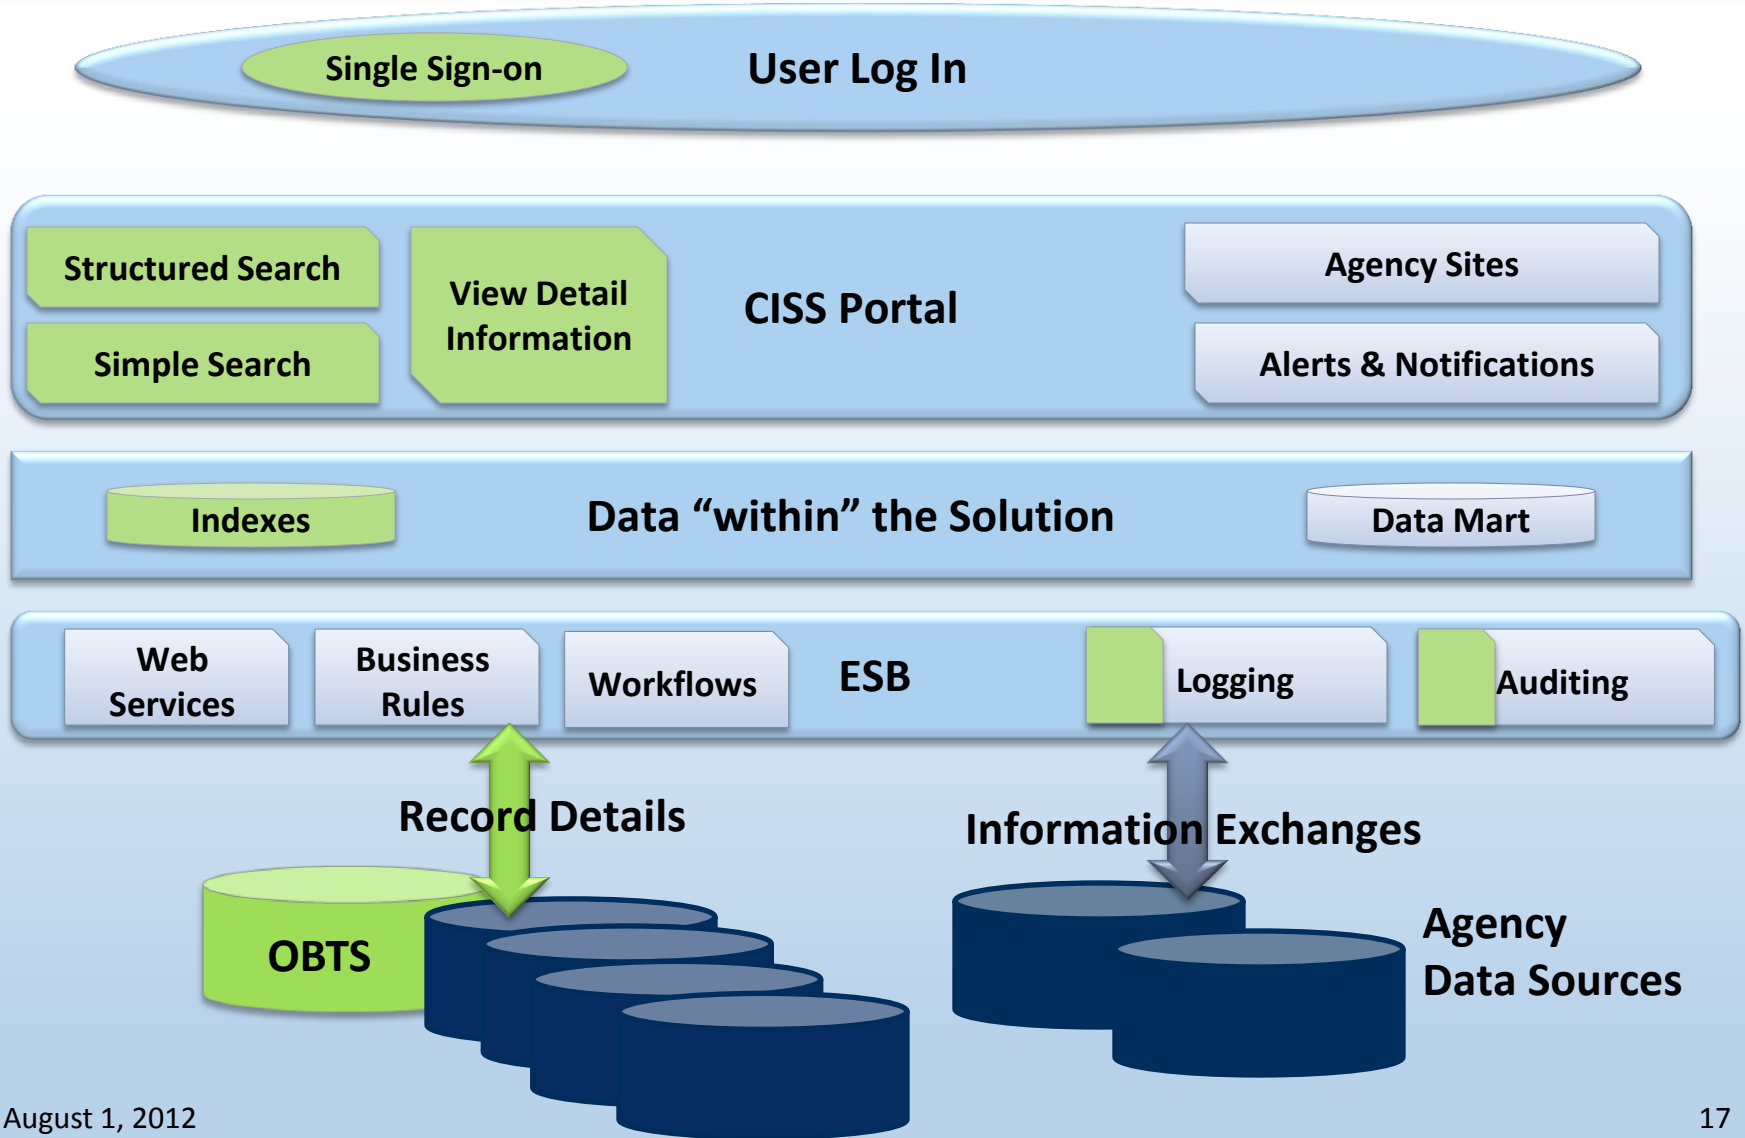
Single Sign-on

User Log In

Structured Search

Simple Search

View Detail Information

CISS Portal

Agency Sites

Alerts & Notifications

Indexes

Data “within” the Solution

Data Mart

Web Services

Business Rules

Workflows

ESB

Logging

Auditing

Record Details

Information Exchanges

OBTS

Agency Data Sources

August 1, 2012

17